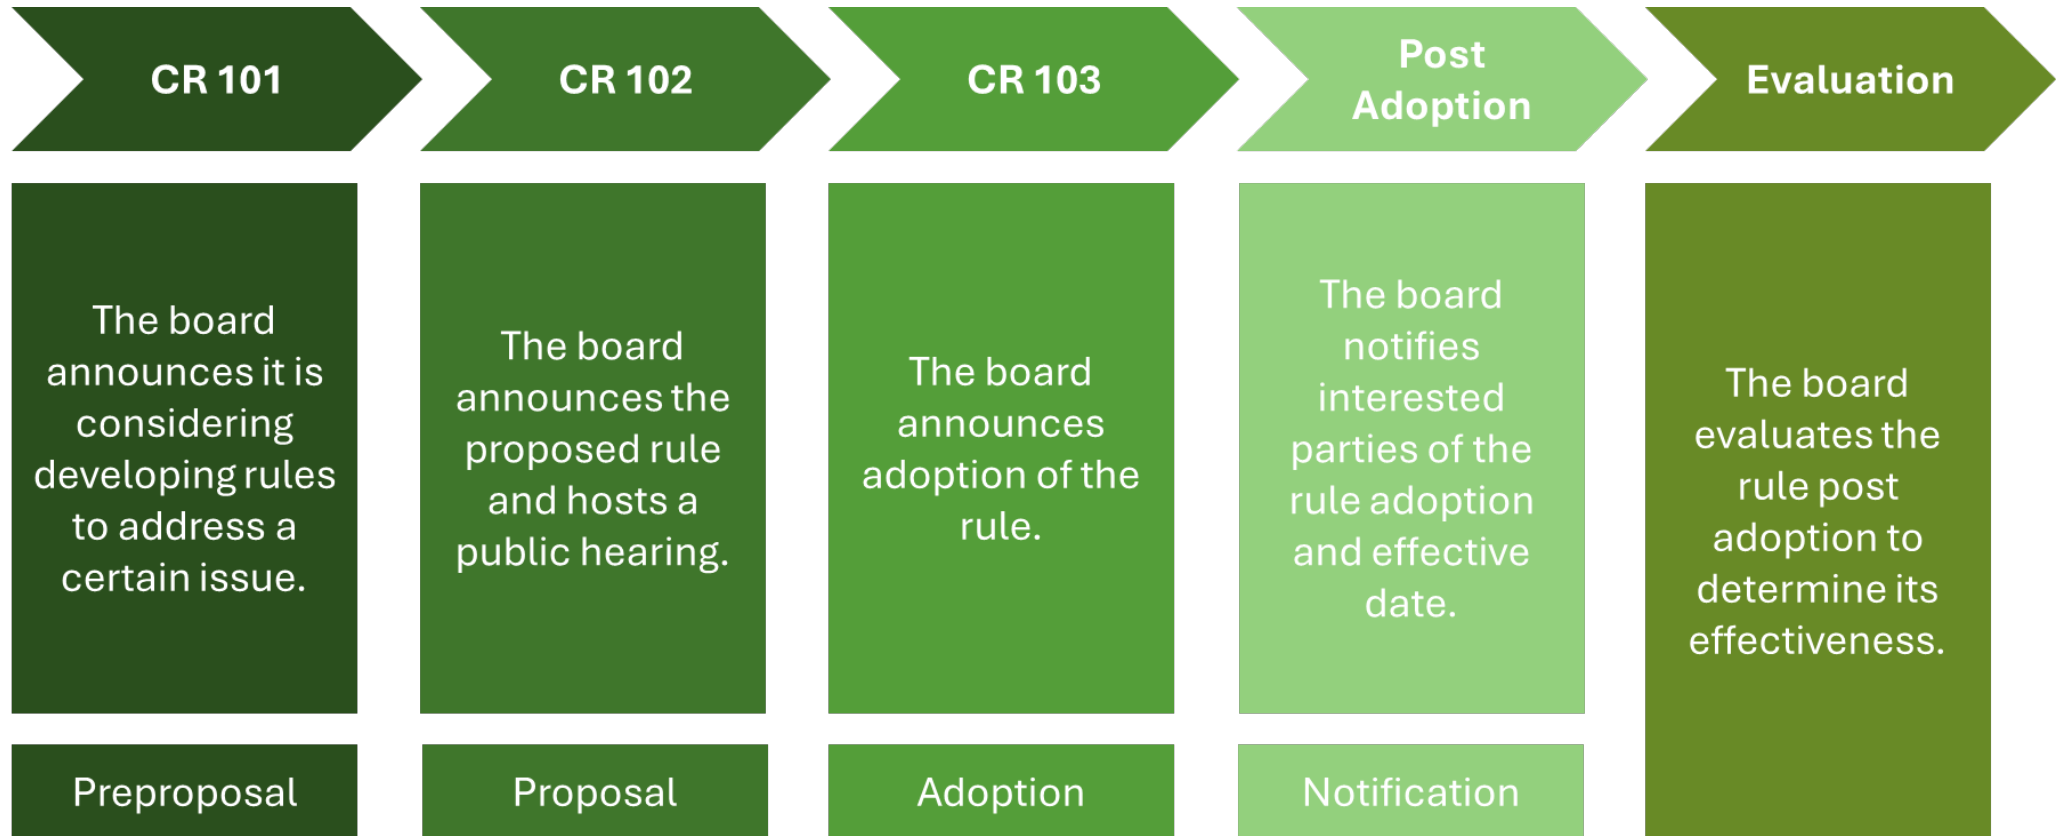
CR 101

The board announces it is considering developing rules to address a certain issue.

Preproposal

CR 102

The board announces the proposed rule and hosts a public hearing.

Proposal

CR 103

The board announces adoption of the rule.

Adoption

Post Adoption

The board notifies interested parties of the rule adoption and effective date.

Notification

Evaluation

The board evaluates the rule post adoption to determine its effectiveness.